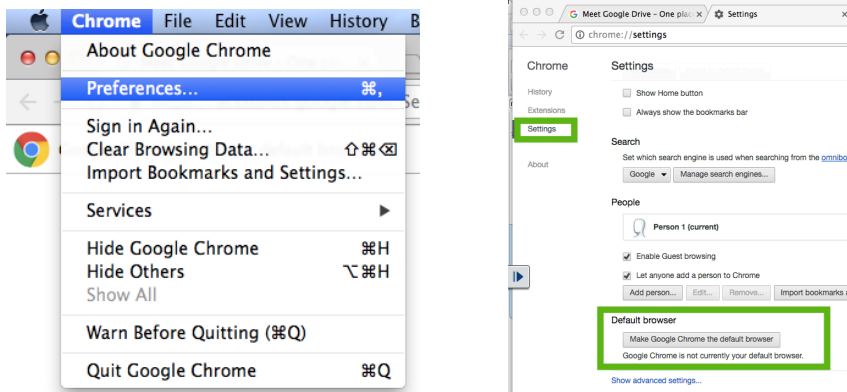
Chrome File Edit View History B

About Google Chrome

Preferences... ⌘,

Sign in Again...

Clear Browsing Data... ⇧⌘⌫

Import Bookmarks and Settings...

Services ▶

Hide Google Chrome ⌘H

Hide Others ⌥⌘H

Show All

Warn Before Quitting (⌘Q)

Quit Google Chrome ⌘Q

Meet Google Drive – One plac ×

Settings ×

chrome://settings

Chrome

History

Extensions

Settings

About

Settings

Show Home button

Always show the bookmarks bar

Search

Set which search engine is used when searching from the omnibo

Google ▾ Manage search engines...

People

Person 1 (current)

Enable Guest browsing

Let anyone add a person to Chrome

Add person... Edit... Remove... Import bookmarks a

Default browser

Make Google Chrome the default browser

Google Chrome is not currently your default browser.

Show advanced settings...